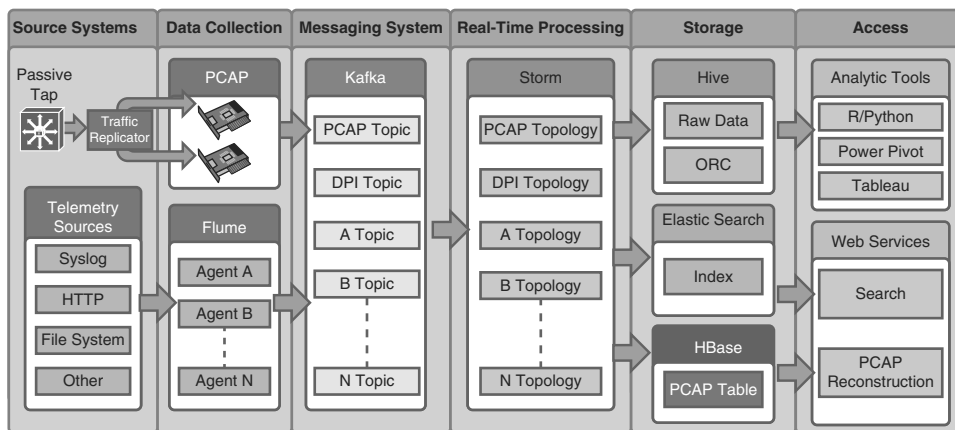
Source Systems

Passive Tap

Traffic Replicator

Telemetry Sources

Syslog

HTTP

File System

Other

Data Collection

PCAP

Flume

Agent A

Agent B

Agent N

Messaging System

Kafka

PCAP Topic

DPI Topic

A Topic

B Topic

N Topic

Real-Time Processing

Storm

PCAP Topology

DPI Topology

A Topology

B Topology

N Topology

Storage

Hive

Raw Data

ORC

Elastic Search

Index

HBase

PCAP Table

Access

Analytic Tools

R/Python

Power Pivot

Tableau

Web Services

Search

PCAP Reconstruction